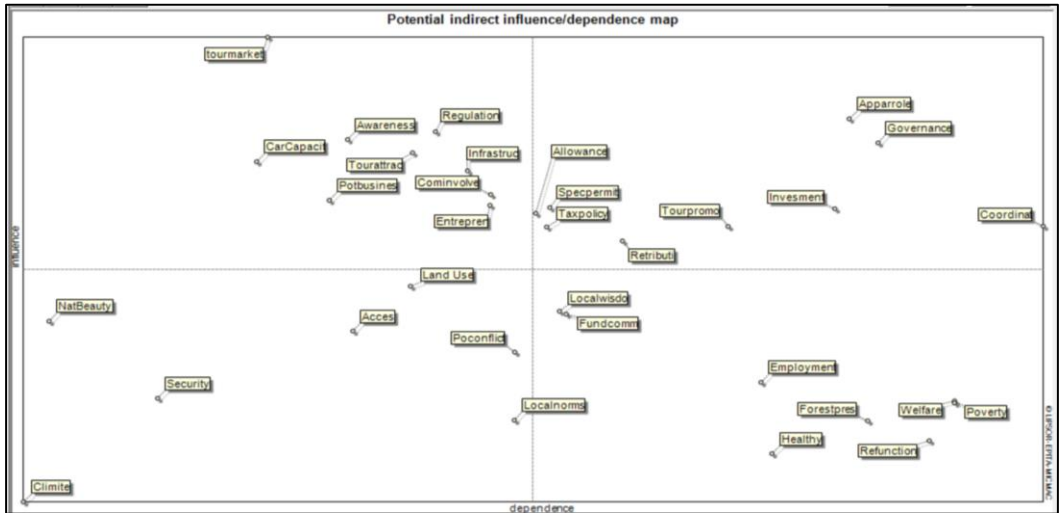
Potential indirect influence/dependence map

tourmarket
Apparrole
Regulation
Awareness
Governance
CarCapacit
Infrastruc
Allowance
Tourattrac
Cominvolve
Potbusines
Specpermit
Invesment
Tourpromo
Taxpolicy
Coordinat
Entreprer
Retributi
Land Use
Localwisdo
NatBeauty
Acces
Fundcomm
Poconflict
Employment
Security
Localnorms
Forestpres
Welfare
Poverty
Healthy
Refunction
Climite

influence
dependence
© LIPSOR-EPITA-MICMAC